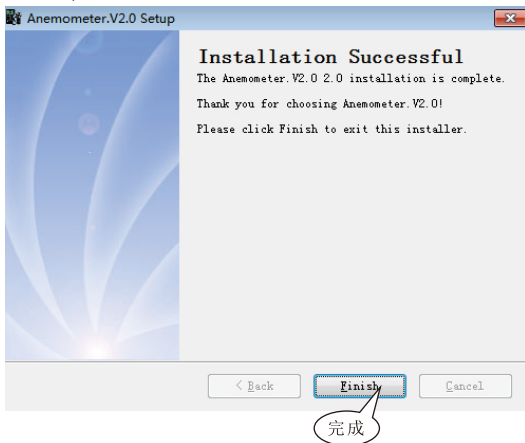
Anemometer.V2.0 Setup

Installation Successful

The Anemometer.V2.0 2.0 installation is complete.

Thank you for choosing Anemometer.V2.0!

Please click Finish to exit this installer.

< Back

Finish

Cancel

完成